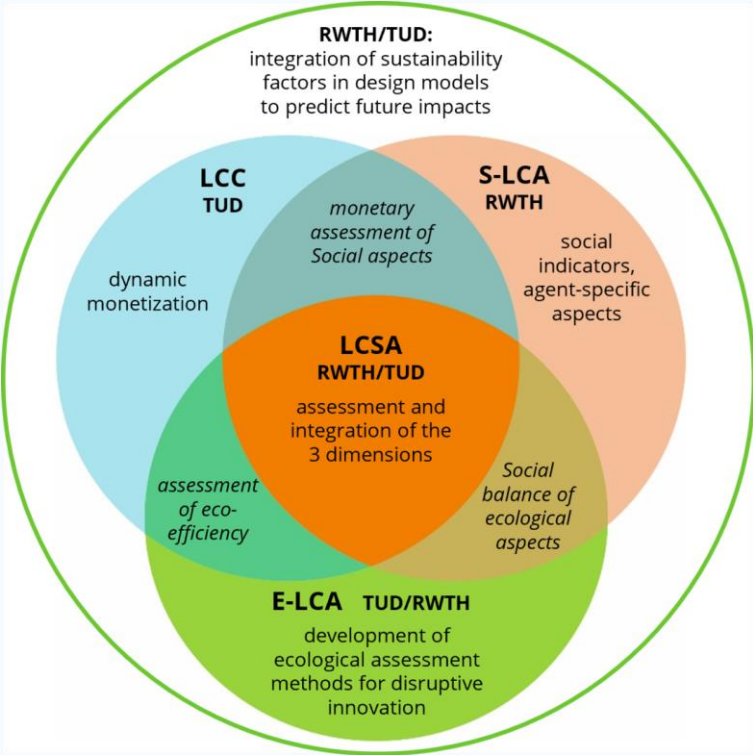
RWTH/TUD:
integration of sustainability factors in design models to predict future impacts

LCC
TUD

dynamic monetization

S-LCA
RWTH

social indicators, agent-specific aspects

monetary assessment of Social aspects

LCSA
RWTH/TUD

assessment and integration of the 3 dimensions

assessment of eco-efficiency

Social balance of ecological aspects

E-LCA TUD/RWTH

development of ecological assessment methods for disruptive innovation